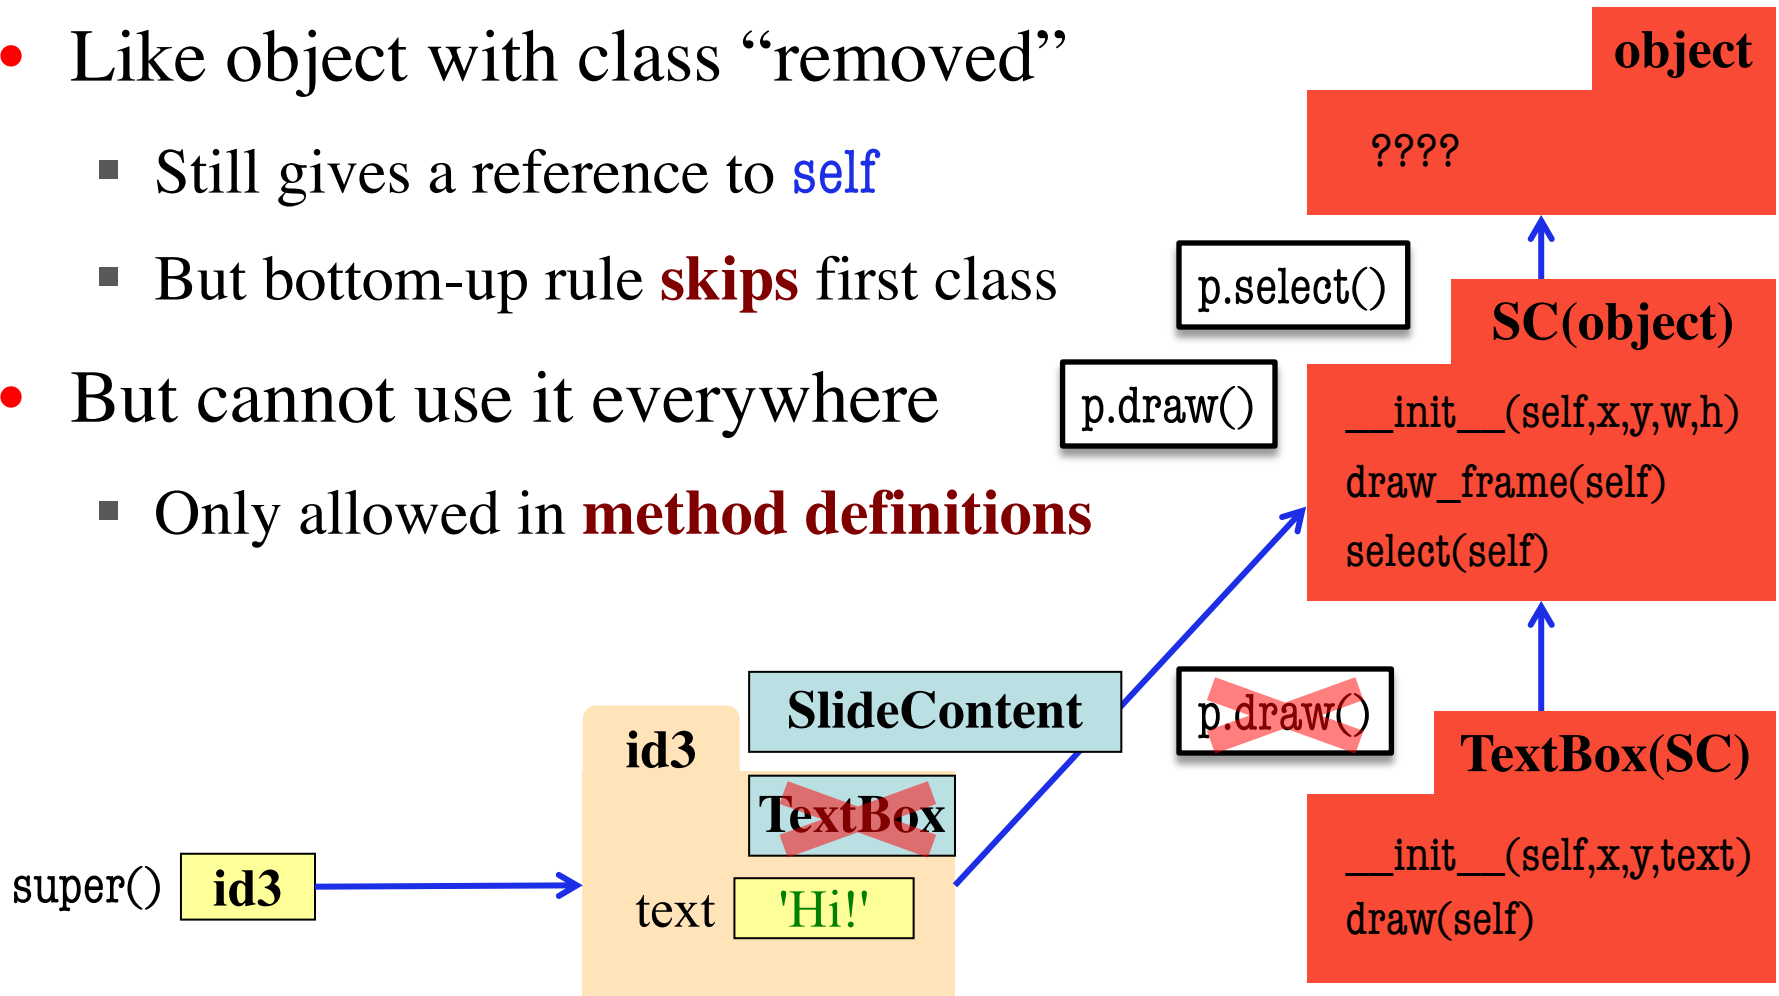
- Like object with class “removed”
  - Still gives a reference to self
  - But bottom-up rule skips first class
- But cannot use it everywhere
  - Only allowed in method definitions

object

????

p.select()

SC(object)

p.draw()

__init__(self,x,y,w,h)

draw_frame(self)

select(self)

id3

SlideContent

TextBox

p.draw()

TextBox(SC)

super() id3

text 'Hi!'

__init__(self,x,y,text)

draw(self)